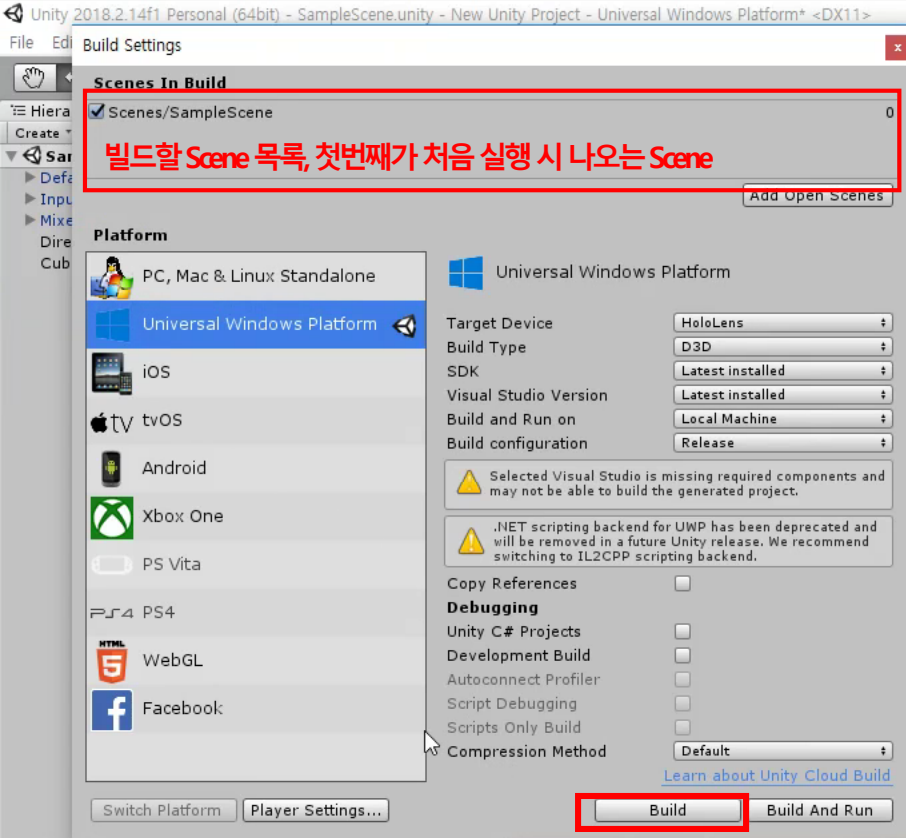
Unity 2018.2.14f1 Personal (64bit) - SampleScene.unity - New Unity Project - Universal Windows Platform* <DX11>

File Edi

Hiera

Create

Sar

Defa

Inpu

Mixe

Dire

Cub

Build Settings

x

Scenes In Build

Scenes/SampleScene 0

빌드할 Scene 목록, 첫번째가 처음 실행 시 나오는 Scene

Add Open Scenes

Platform

PC, Mac & Linux Standalone

Universal Windows Platform

iOS

tvOS

Android

Xbox One

PS Vita

PS4

WebGL

Facebook

Universal Windows Platform

Target Device HoloLens

Build Type D3D

SDK Latest installed

Visual Studio Version Latest installed

Build and Run on Local Machine

Build configuration Release

Selected Visual Studio is missing required components and may not be able to build the generated project.

.NET scripting backend for UWP has been deprecated and will be removed in a future Unity release. We recommend switching to IL2CPP scripting backend.

Copy References

Debugging

Unity C# Projects

Development Build

Autoconnect Profiler

Script Debugging

Scripts Only Build

Compression Method Default

Learn about Unity Cloud Build

Switch Platform Player Settings...

Build Build And Run